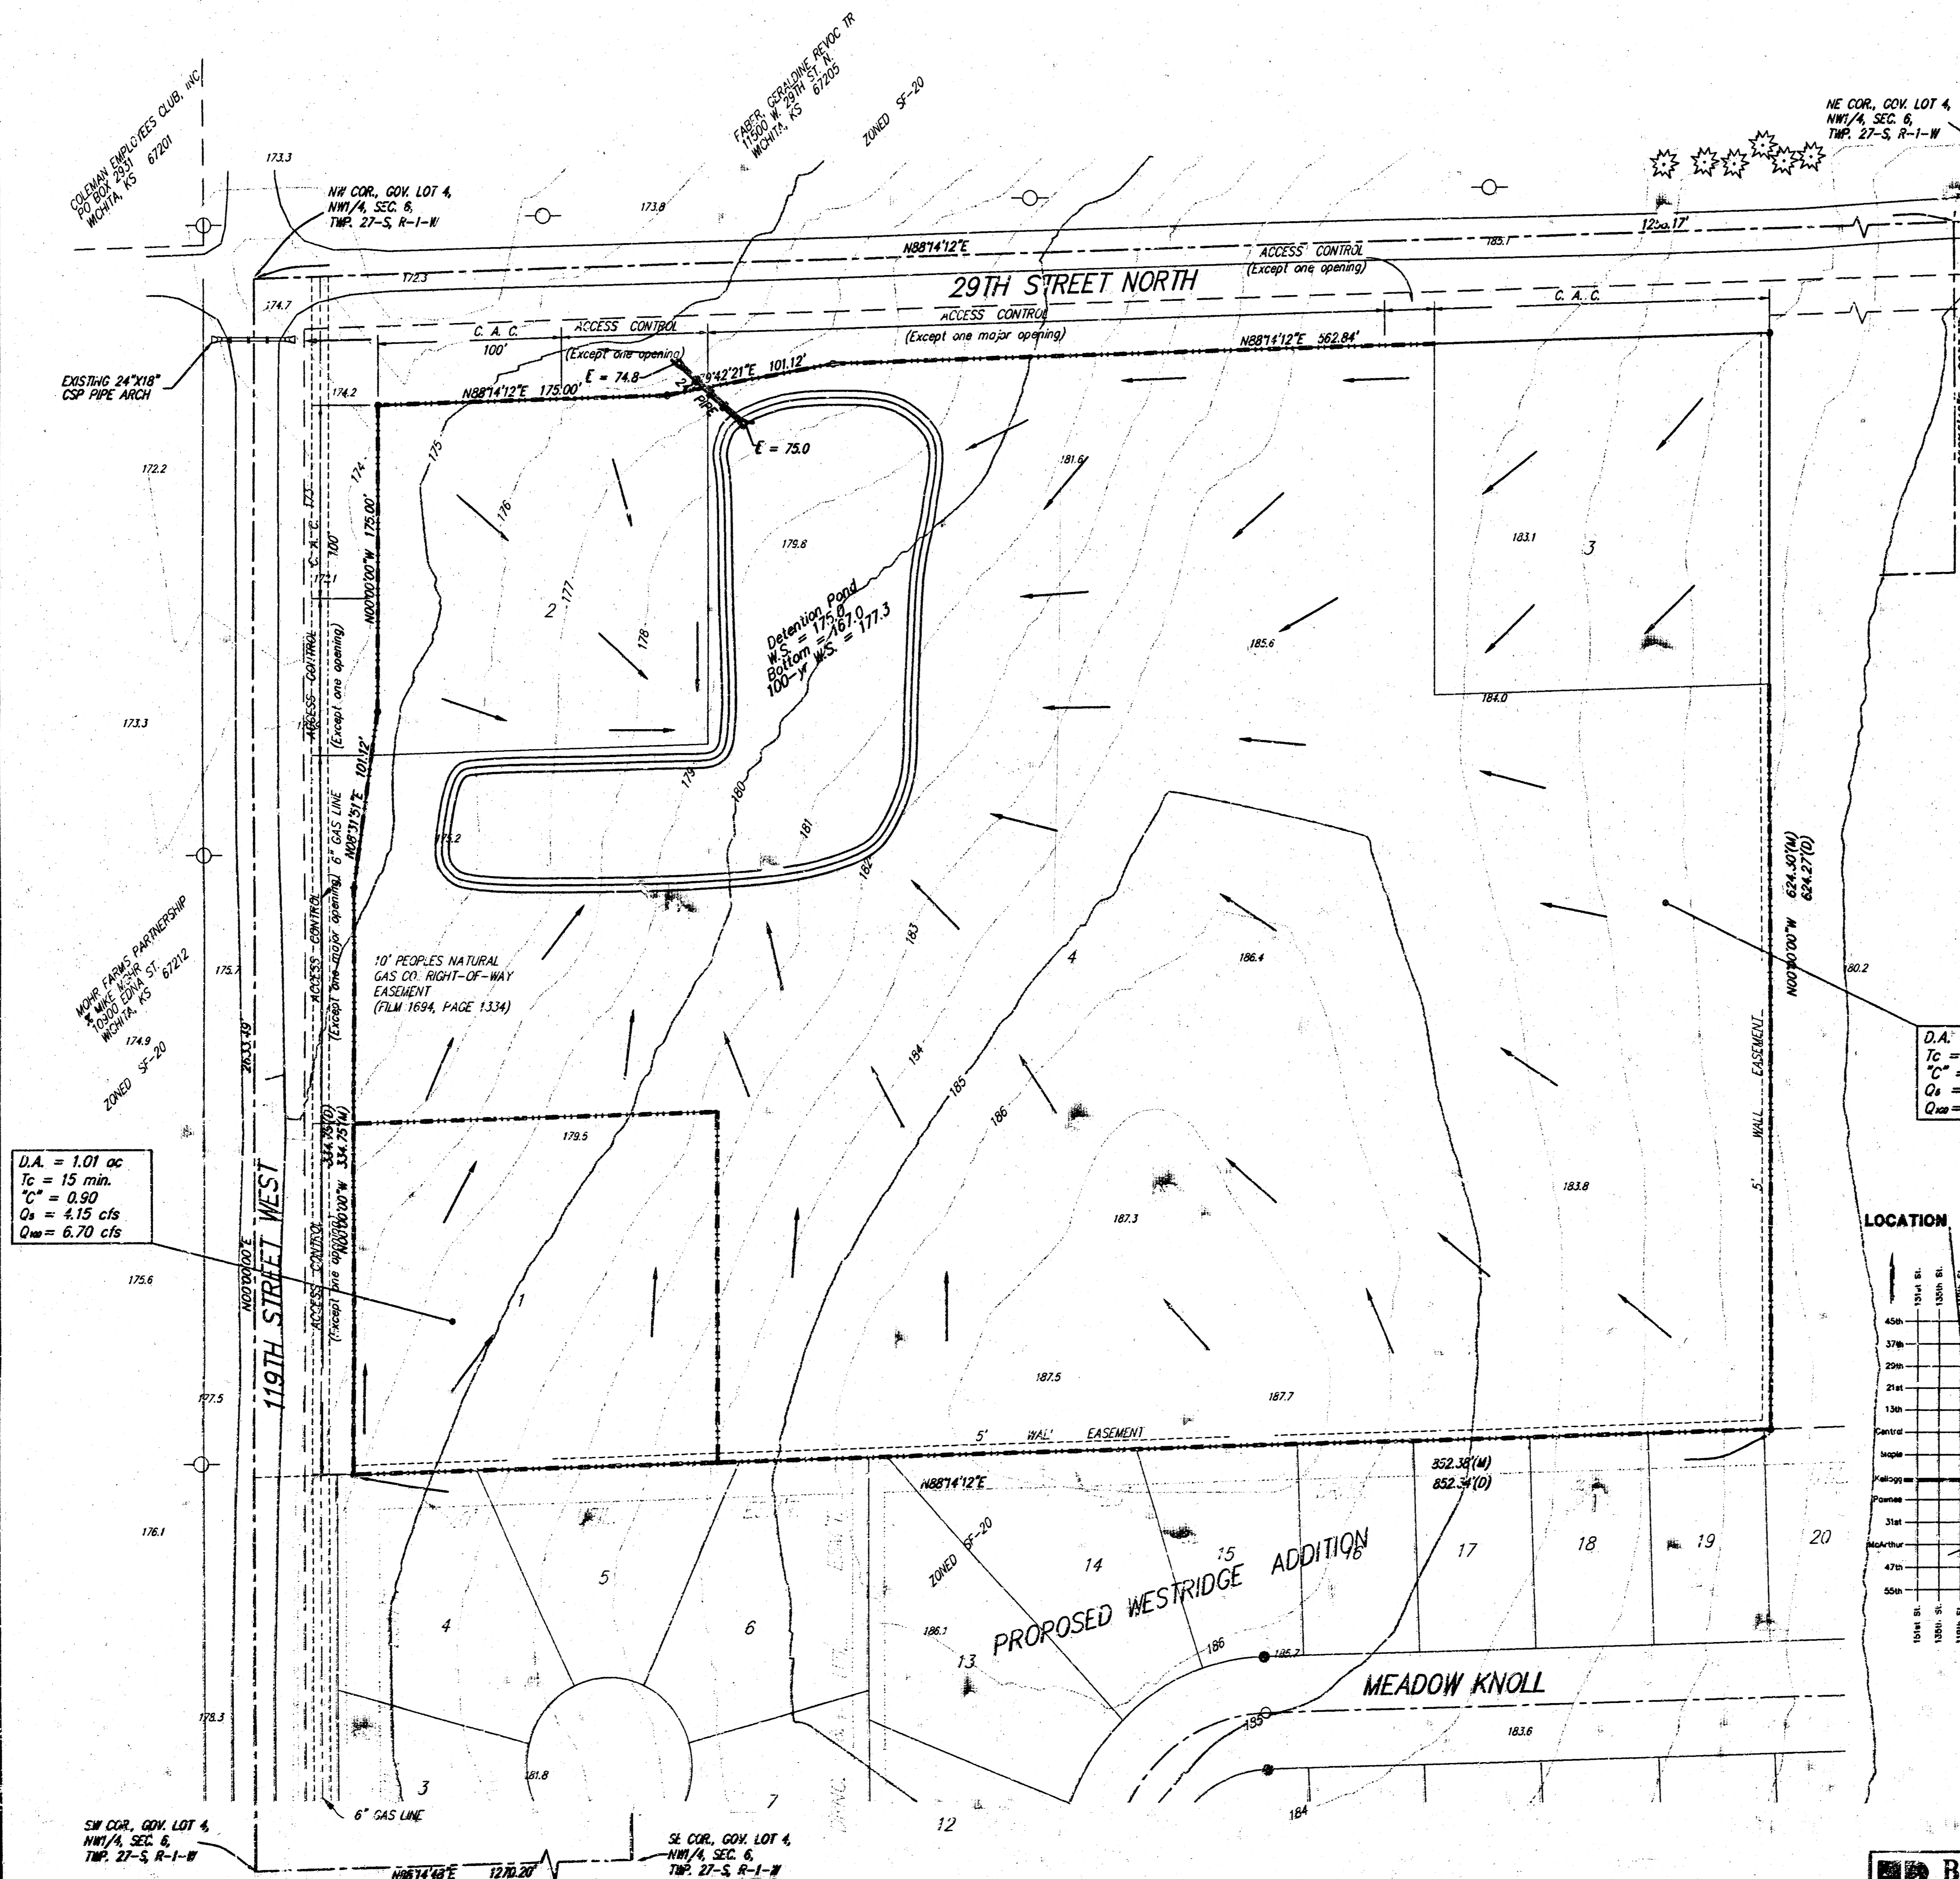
COLEMAN EMPLOYEES CLUB, INC
PO BOX 2931
WICHITA, KS 67201

FABER, GERALDINE REVOC TR
11500 W. 29TH ST. N.
WICHITA, KS 67205

ZONED SF-20

NE COR., GOV. LOT 4,
NW1/4, SEC. 6,
TWP. 27-S, R-1-W

173.3

NW COR., GOV. LOT 4,
NW1/4, SEC. 6,
TWP. 27-S, R-1-W

173.8

N88°14'12"E

1250.17'

185.1

ACCESS CONTROL
(Except one opening)

172.3

29TH STREET NORTH

C. A. C.

174.7

C. A. C.
100'

ACCESS CONTROL
(Except one opening)

ACCESS CONTROL
(Except one major opening)

N88°14'12"E 562.84'

EXISTING 24"X18"
CSP PIPE ARCH

E = 74.8

89°42'21"E 101.12'

174.2

N88°14'12"E 175.00'

PIPE

E = 75.0

172.2

175

176

174

C. A. C. 100'

N00°00'00"W 175.00'

181.6

183.1

3

179.8

172.1

2

177

178

Detention Pond
W.S. = 175.0
Bottom = 167.0
100-yr W.S. = 177.3

185.6

184.0

173.3

ACCESS CONTROL
(Except one opening)

N08°31'51"E 101.12'

6" GAS LINE

179

180

181

175.2

182

624.50'(M)
624.27'(D)
N00°00'00"W

183

MOHR FARMS PARTNERSHIP
& MIKE MOHR
10300 EDNA ST.
WICHITA, KS 67212

ZONED SF-20

175.7

174.9

2633.49'

ACCESS CONTROL
(Except one major opening)

10' PEOPLES NATURAL GAS CO. RIGHT-OF-WAY EASEMENT
(FILM 1694, PAGE 1334)

4

186.4

80.2

D.A.
Tc =
"C" =
Qs =
Q100 =

184

185

186

5' WALL EASEMENT

334.79(D)
334.75'(M)

179.5

D.A. = 1.01 ac
Tc = 15 min.
"C" = 0.90
Qs = 4.15 cfs
Q100 = 6.70 cfs

119TH STREET WEST

N00°00'00"E

ACCESS CONTROL
(Except one opening)

N00°00'00"W

183.8

187.3

LOCATION

151st St.
135th St.

45th
37th
29th
21st
13th
Central
Maple
Kellogg
Pawnee
31st
McArthur
47th
55th

175.6

1

187.5

187.7

177.5

5' WALL EASEMENT

N88°14'12"E

852.38'(M)
852.34'(D)

ZONED SF-20

14

15

16

17

18

19

20

176.1

PROPOSED WESTRIDGE ADDITION

5

4

6

186.1

13

186

185.7

MEADOW KNOLL

185

183.6

178.3

181.8

3

7

184

6" GAS LINE

12

SW COR., GOV. LOT 4,
NW1/4, SEC. 6,
TWP. 27-S, R-1-W

N88°14'48"E 1270.20'

SE COR., GOV. LOT 4,
NW1/4, SEC. 6,
TWP. 27-S, R-1-W